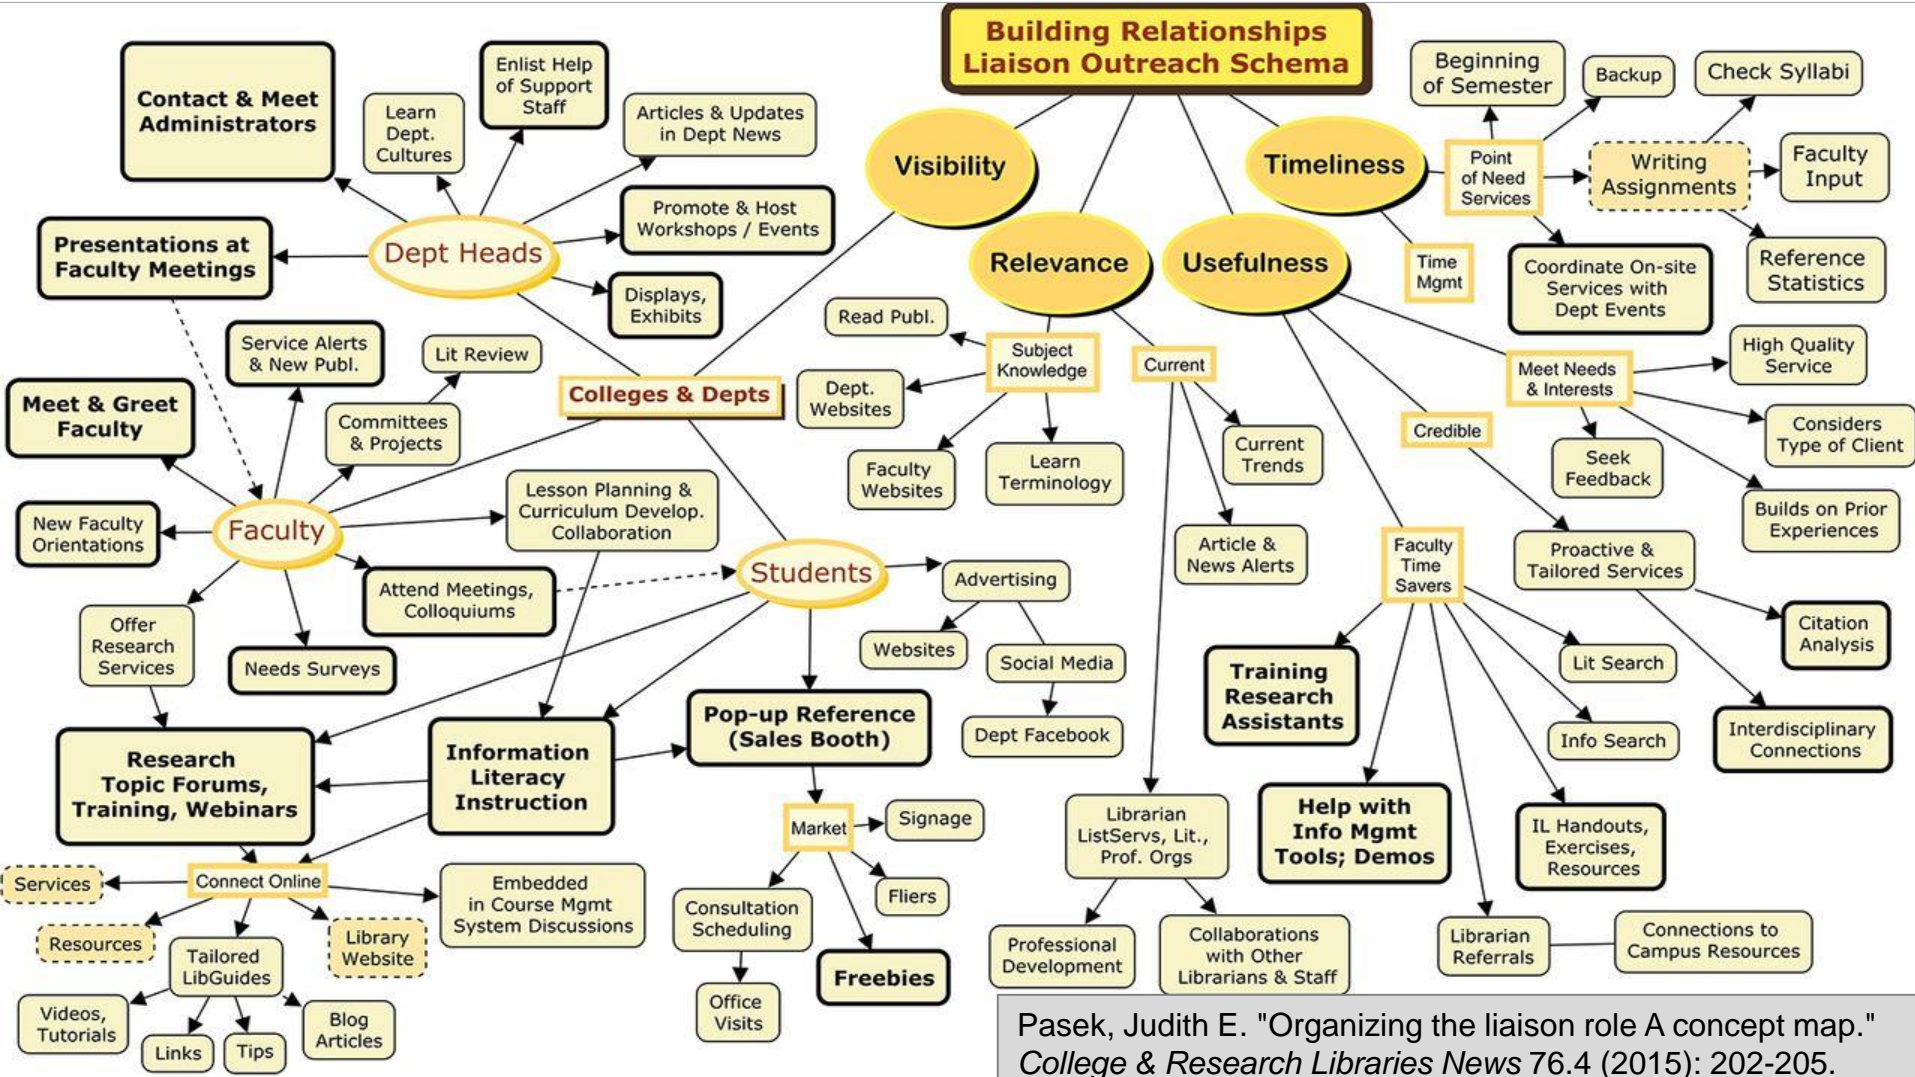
Building Relationships
Liaison Outreach Schema

Visibility

Relevance

Usefulness

Timeliness

Contact & Meet Administrators

Learn Dept. Cultures

Enlist Help of Support Staff

Articles & Updates in Dept News

Promote & Host Workshops / Events

Dept Heads

Presentations at Faculty Meetings

Displays, Exhibits

Service Alerts & New Publ.

Lit Review

Colleges & Depts

Meet & Greet Faculty

Committees & Projects

Faculty

New Faculty Orientations

Lesson Planning & Curriculum Develop. Collaboration

Attend Meetings, Colloquiums

Offer Research Services

Needs Surveys

Students

Research Topic Forums, Training, Webinars

Information Literacy Instruction

Pop-up Reference (Sales Booth)

Connect Online

Services

Resources

Tailored LibGuides

Library Website

Embedded in Course Mgmt System Discussions

Videos, Tutorials

Links

Tips

Blog Articles

Market

Signage

Fliers

Consultation Scheduling

Freebies

Office Visits

Advertising

Websites

Social Media

Dept Facebook

Read Publ.

Subject Knowledge

Dept. Websites

Faculty Websites

Learn Terminology

Current

Current Trends

Article & News Alerts

Librarian ListServs, Lit., Prof. Orgs

Professional Development

Collaborations with Other Librarians & Staff

Beginning of Semester

Backup

Check Syllabi

Point of Need Services

Writing Assignments

Faculty Input

Time Mgmt

Coordinate On-site Services with Dept Events

Reference Statistics

Meet Needs & Interests

High Quality Service

Considers Type of Client

Credible

Seek Feedback

Builds on Prior Experiences

Faculty Time Savers

Proactive & Tailored Services

Citation Analysis

Training Research Assistants

Lit Search

Info Search

Interdisciplinary Connections

Help with Info Mgmt Tools; Demos

IL Handouts, Exercises, Resources

Librarian Referrals

Connections to Campus Resources

Pasek, Judith E. "Organizing the liaison role A concept map." *College & Research Libraries News* 76.4 (2015): 202-205.